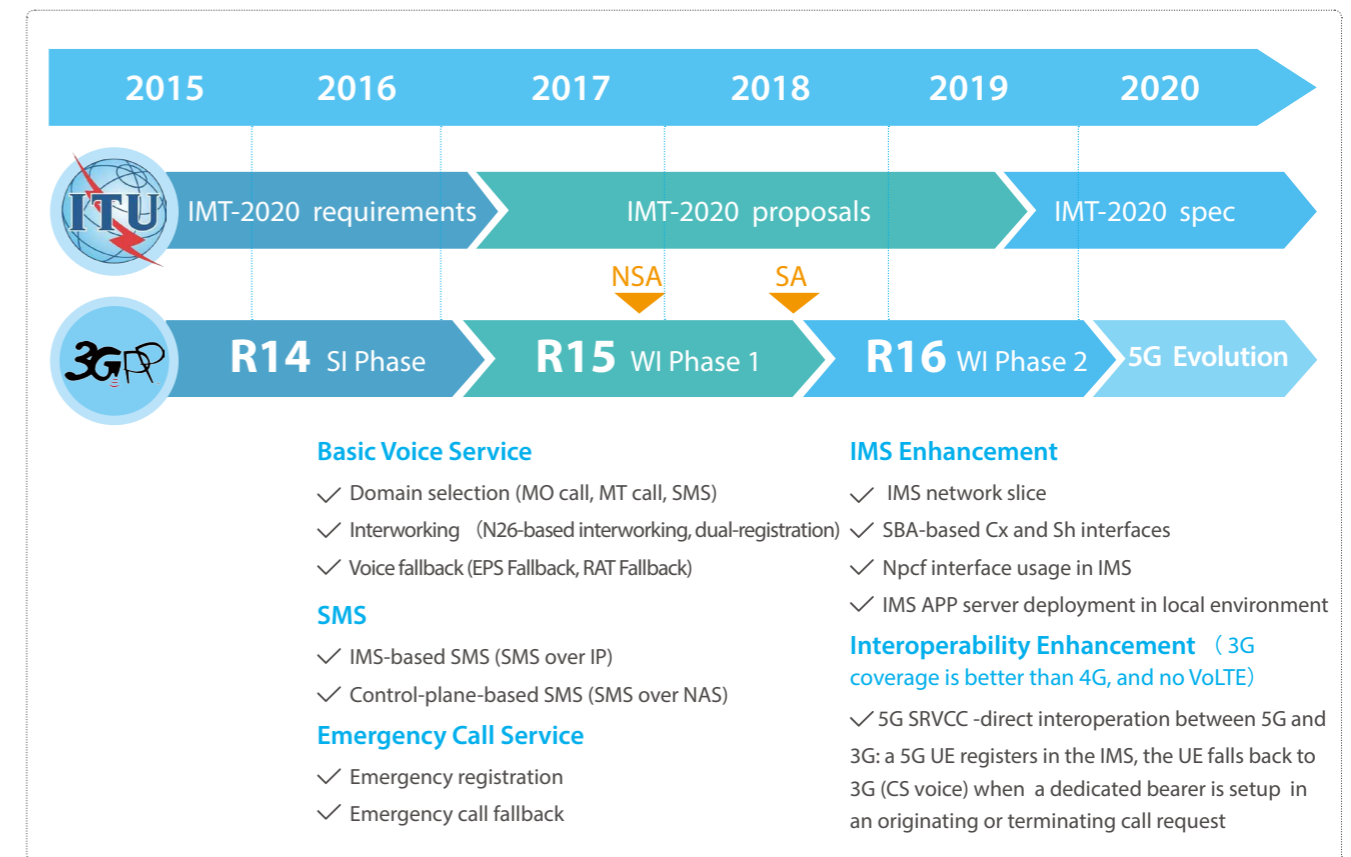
2015 2016 2017 2018 2019 2020

ITU

IMT-2020 requirements

IMT-2020 proposals

IMT-2020 spec

NSA

SA

3GPP

R14 SI Phase

R15 WI Phase 1

R16 WI Phase 2

5G Evolution

Basic Voice Service

✓ Domain selection (MO call, MT call, SMS)

✓ Interworking （N26-based interworking, dual-registration)

✓ Voice fallback (EPS Fallback, RAT Fallback)

SMS

✓ IMS-based SMS (SMS over IP)

✓ Control-plane-based SMS (SMS over NAS)

Emergency Call Service

✓ Emergency registration

✓ Emergency call fallback

IMS Enhancement

✓ IMS network slice

✓ SBA-based Cx and Sh interfaces

✓ Npcf interface usage in IMS

✓ IMS APP server deployment in local environment

Interoperability Enhancement （3G coverage is better than 4G, and no VoLTE）

✓ 5G SRVCC -direct interoperation between 5G and 3G: a 5G UE registers in the IMS, the UE falls back to 3G (CS voice) when a dedicated bearer is setup in an originating or terminating call request